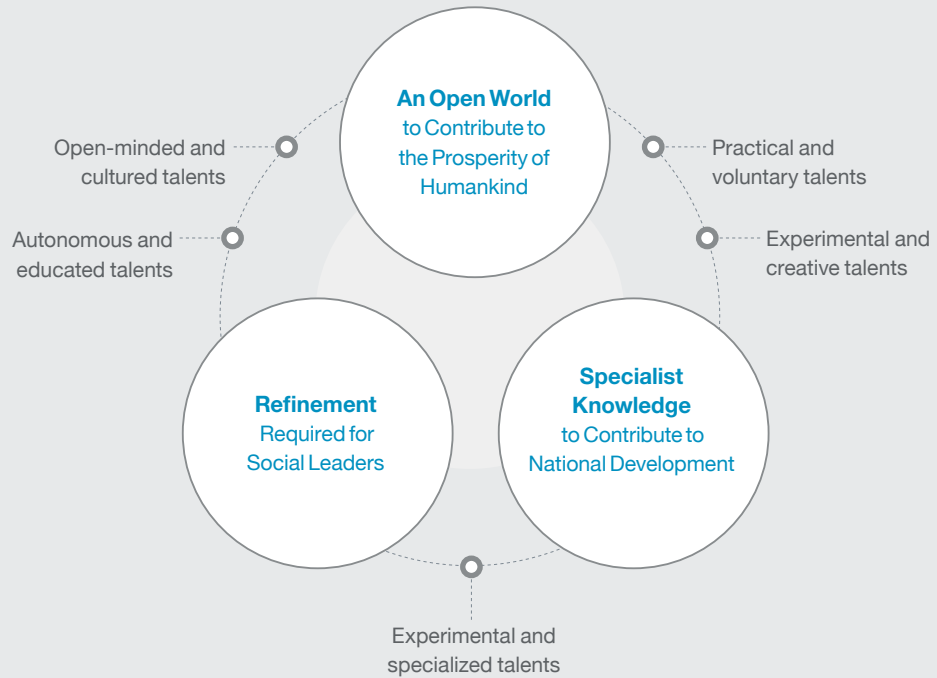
**An Open World**
to Contribute to the Prosperity of Humankind

Open-minded and cultured talents

Practical and voluntary talents

Autonomous and educated talents

Experimental and creative talents

**Refinement**
Required for Social Leaders

**Specialist Knowledge**
to Contribute to National Development

Experimental and specialized talents